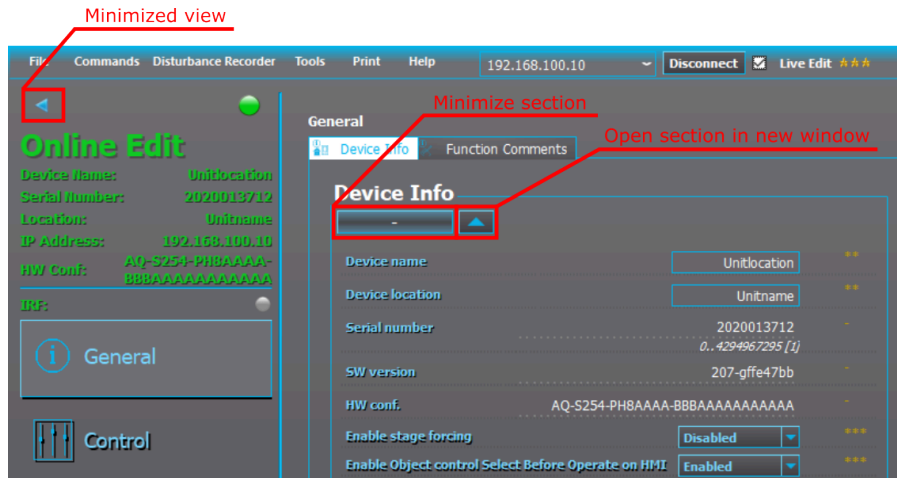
Minimized view

File Commands Disturbance Recorder Tools Print Help 192.168.100.10 Disconnect Live Edit ★★★

Minimize section

Open section in new window

Online Edit

Device Name: Unitlocation
Serial Number: 2020013712
Location: Unitname
IP Address: 192.168.100.10
HW Conf: AQ-S254-PH8AAAA-BBBAAAAAAAAAAA

IRF:

General

Control

General

Device Info | Function Comments

Device Info

-

Device name Unitlocation **
Device location Unitname **
Serial number 2020013712 -
0..4294967295 [1]
SW version 207-gffe47bb -
HW conf. AQ-S254-PH8AAAA-BBBAAAAAAAAAAA -
Enable stage forcing Disabled ***
Enable Object control Select Before Operate on HMI Enabled ***